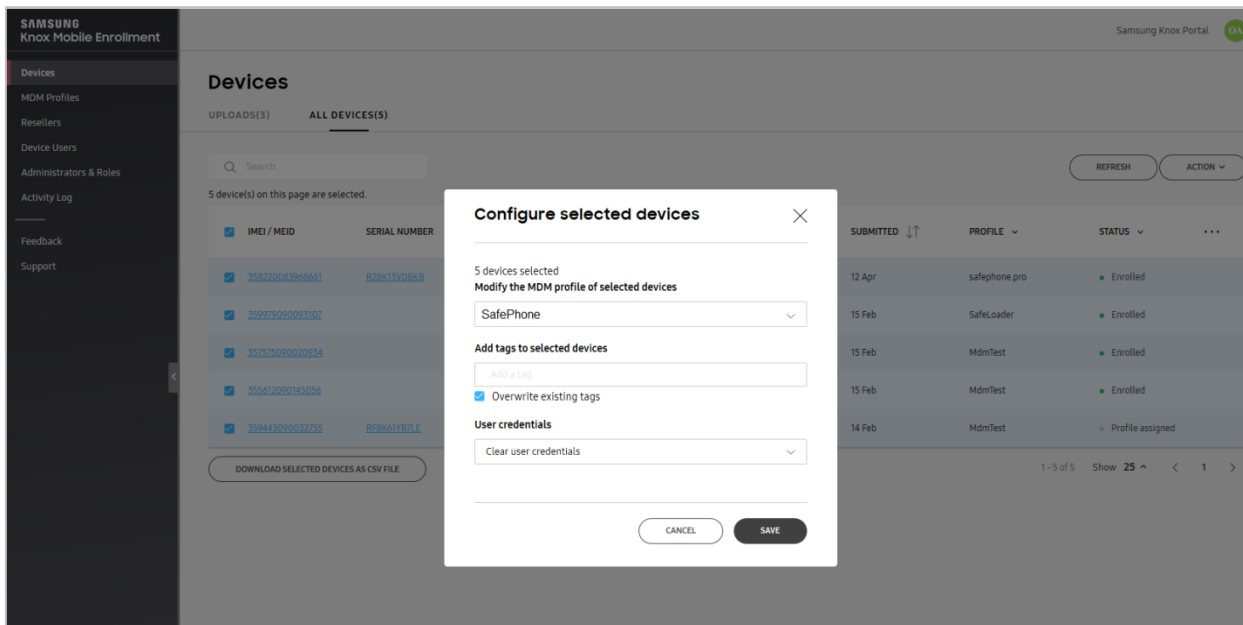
SAMSUNG
Knox Mobile Enrollment

Devices
MDM Profiles
Resellers
Device Users
Administrators & Roles
Activity Log

Feedback
Support

Samsung Knox Portal

Devices

UPLOADS(3) ALL DEVICES(5)

Search

REFRESH ACTION

5 device(s) on this page are selected.

| IMEI / MEID | SERIAL NUMBER | SUBMITTED | PROFILE | STATUS |
|---|---|---|---|---|
| 358220083968661 | R28K13VDBKB | 12 Apr | safephone.pro | Enrolled |
| 359979090093107 | | 15 Feb | SafeLoader | Enrolled |
| 357575090020934 | | 15 Feb | MdmTest | Enrolled |
| 355612090145056 | | 15 Feb | MdmTest | Enrolled |
| 359443090032755 | RF8K61YB7LE | 14 Feb | MdmTest | Profile assigned |

DOWNLOAD SELECTED DEVICES AS CSV FILE

1 - 5 of 5 Show 25 < 1 >

Configure selected devices

5 devices selected
Modify the MDM profile of selected devices
SafePhone

Add tags to selected devices
Add a tag
Overwrite existing tags

User credentials
Clear user credentials

CANCEL SAVE